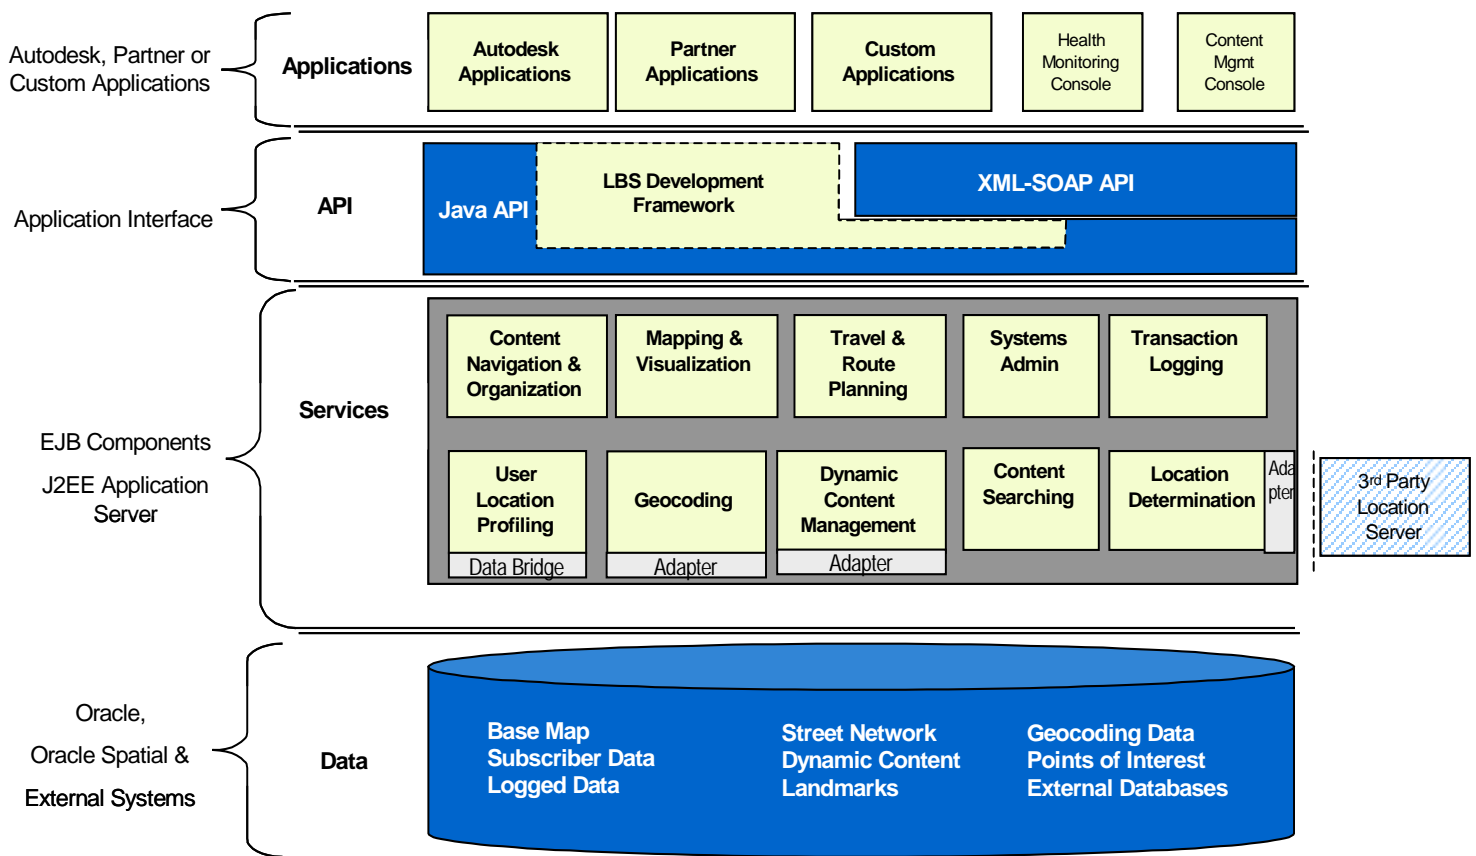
Autodesk, Partner or Custom Applications

Applications

Autodesk Applications

Partner Applications

Custom Applications

Health Monitoring Console

Content Mgmt Console

Application Interface

API

Java API

LBS Development Framework

XML-SOAP API

EJB Components

J2EE Application Server

Services

Content Navigation & Organization

Mapping & Visualization

Travel & Route Planning

Systems Admin

Transaction Logging

User Location Profiling

Data Bridge

Geocoding

Adapter

Dynamic Content Management

Adapter

Content Searching

Location Determination

Ada pter

3rd Party Location Server

Oracle,

Oracle Spatial &

External Systems

Data

Base Map
Subscriber Data
Logged Data

Street Network
Dynamic Content
Landmarks

Geocoding Data
Points of Interest
External Databases